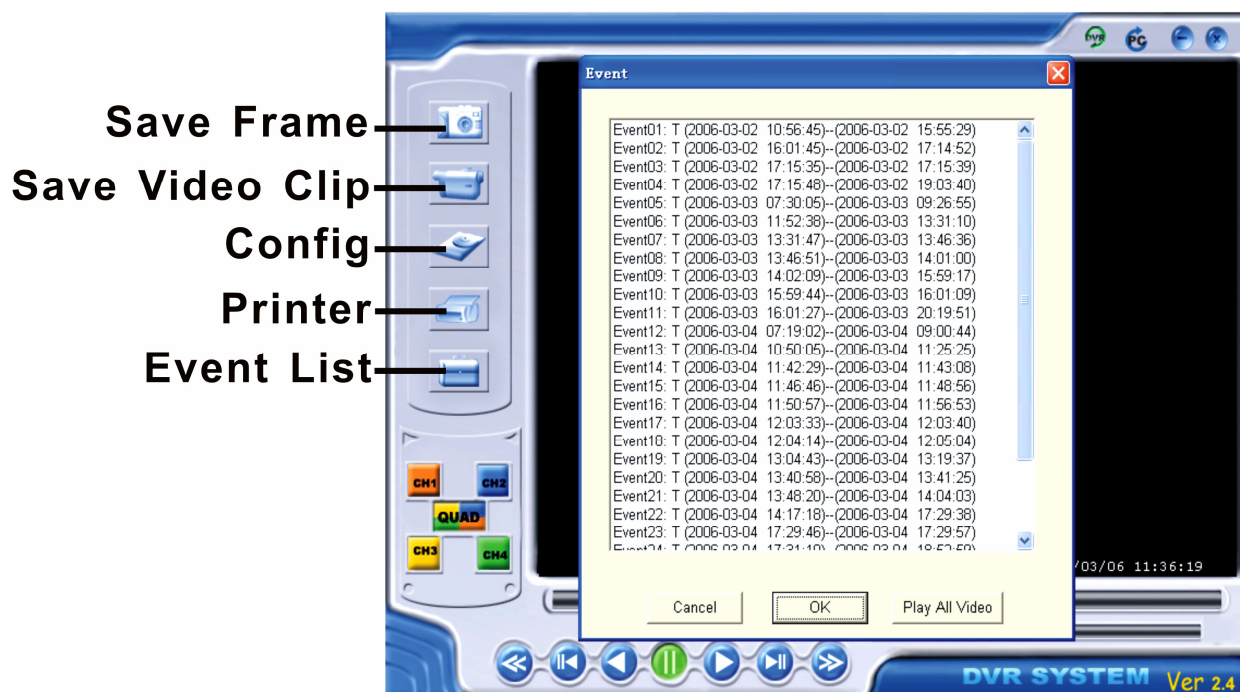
Save Frame
Save Video Clip
Config
Printer
Event List

DVR PC

Event

Event01: T (2006-03-02 10:56:45)--(2006-03-02 15:55:29)
Event02: T (2006-03-02 16:01:45)--(2006-03-02 17:14:52)
Event03: T (2006-03-02 17:15:35)--(2006-03-02 17:15:39)
Event04: T (2006-03-02 17:15:48)--(2006-03-02 19:03:40)
Event05: T (2006-03-03 07:30:05)--(2006-03-03 09:26:55)
Event06: T (2006-03-03 11:52:38)--(2006-03-03 13:31:10)
Event07: T (2006-03-03 13:31:47)--(2006-03-03 13:46:36)
Event08: T (2006-03-03 13:46:51)--(2006-03-03 14:01:00)
Event09: T (2006-03-03 14:02:09)--(2006-03-03 15:59:17)
Event10: T (2006-03-03 15:59:44)--(2006-03-03 16:01:09)
Event11: T (2006-03-03 16:01:27)--(2006-03-03 20:19:51)
Event12: T (2006-03-04 07:19:02)--(2006-03-04 09:00:44)
Event13: T (2006-03-04 10:50:05)--(2006-03-04 11:25:25)
Event14: T (2006-03-04 11:42:29)--(2006-03-04 11:43:08)
Event15: T (2006-03-04 11:46:46)--(2006-03-04 11:48:56)
Event16: T (2006-03-04 11:50:57)--(2006-03-04 11:56:53)
Event17: T (2006-03-04 12:03:33)--(2006-03-04 12:03:40)
Event10: T (2006-03-04 12:04:14)--(2006-03-04 12:05:04)
Event19: T (2006-03-04 13:04:43)--(2006-03-04 13:19:37)
Event20: T (2006-03-04 13:40:58)--(2006-03-04 13:41:25)
Event21: T (2006-03-04 13:48:20)--(2006-03-04 14:04:03)
Event22: T (2006-03-04 14:17:18)--(2006-03-04 17:29:38)
Event23: T (2006-03-04 17:29:46)--(2006-03-04 17:29:57)
Event24: T (2006-03-04 17:31:10)--(2006-03-04 18:52:59)

Cancel OK Play All Video

CH1 CH2 QUAD CH3 CH4

/03/06 11:36:19

DVR SYSTEM Ver 2.4